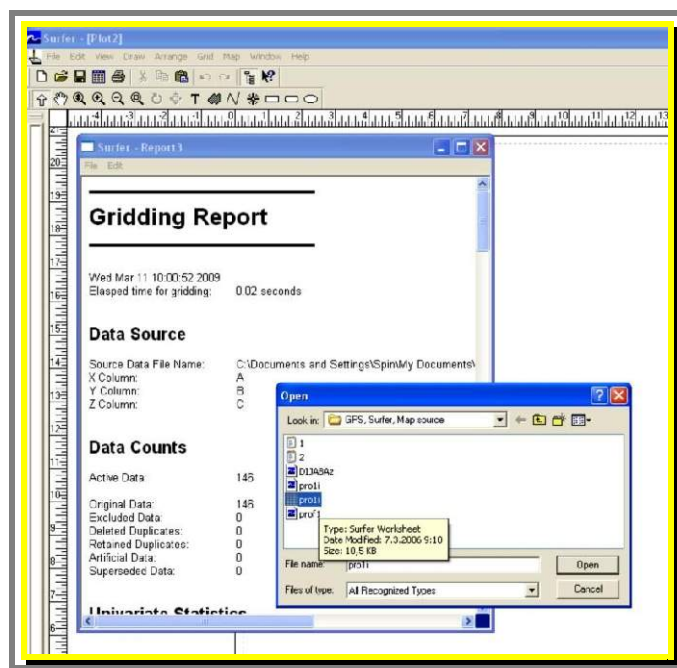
Surfer - [Plot2]

File Edit View Draw Arrange Grid Map Window Help

Surfer - Report3

File Edit

Gridding Report

Wed Mar 11 10:00:52 2009
Elapsed time for gridding: 0.02 seconds

Data Source

Source Data File Name: C:\Documents and Settings\Spin\My Documents\
X Column: A
Y Column: B
Z Column: C

Data Counts

Active Data: 146

Original Data: 146
Excluded Data: 0
Deleted Duplicates: 0
Retained Duplicates: 0
Artificial Data: 0
Superseded Data: 0

Univariate Statistics

Open

Look in: GPS, Surfer, Map source

1
2
D1JABAz
pro1i
pro1i
pro1

Type: Surfer Worksheet
Date Modified: 7.3.2006 9:10
Size: 10,5 KB

File name: pro1i
Files of type: All Recognized Types

Open
Cancel